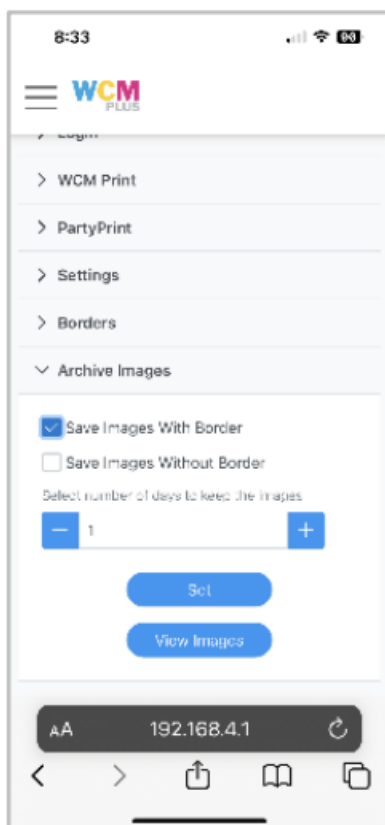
8:33

WCM
PLUS

> Login

> WCM Print

> PartyPrint

> Settings

> Borders

Archive Images

Save Images With Border

Save Images Without Border

Select number of days to keep the images

−
1
+

Set

View Images

AA 192.168.4.1